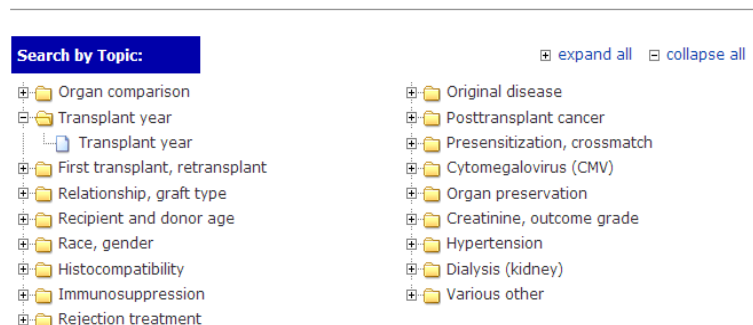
Search by Topic:

expand all collapse all

Organ comparison
Transplant year
Transplant year
First transplant, retransplant
Relationship, graft type
Recipient and donor age
Race, gender
Histocompatibility
Immunosuppression
Rejection treatment

Original disease
Posttransplant cancer
Presensitization, crossmatch
Cytomegalovirus (CMV)
Organ preservation
Creatinine, outcome grade
Hypertension
Dialysis (kidney)
Various other